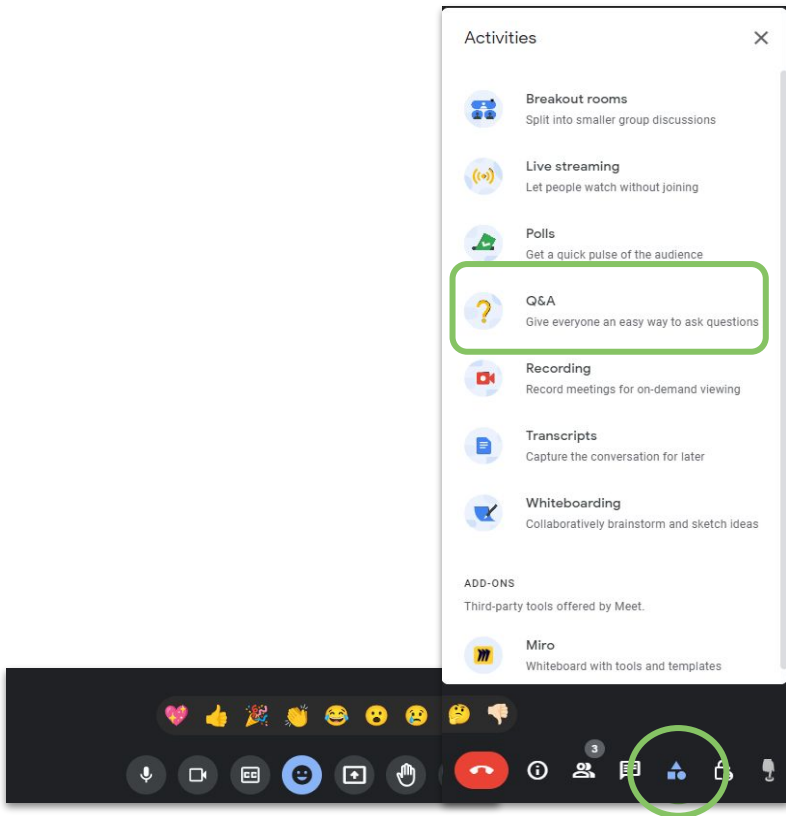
Activities

Breakout rooms
Split into smaller group discussions

Live streaming
Let people watch without joining

Polls
Get a quick pulse of the audience

Q&A
Give everyone an easy way to ask questions

Recording
Record meetings for on-demand viewing

Transcripts
Capture the conversation for later

Whiteboarding
Collaboratively brainstorm and sketch ideas

ADD-ONS
Third-party tools offered by Meet.

Miro
Whiteboard with tools and templates

CC

3